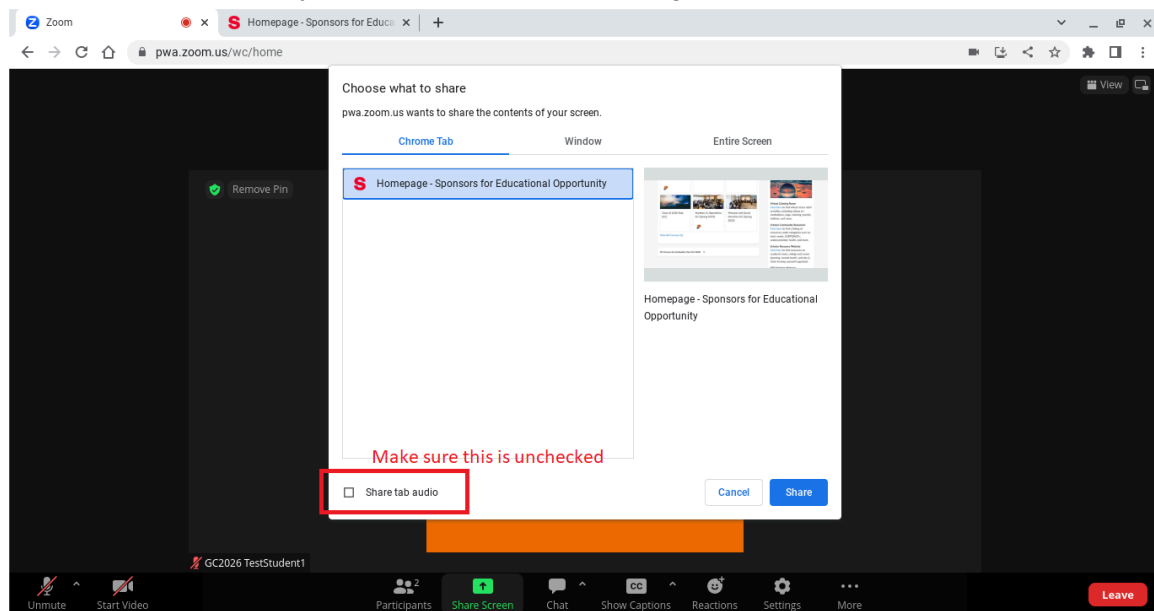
Zoom

Homepage - Sponsors for Educa

pwa.zoom.us/wc/home

View

Remove Pin

Choose what to share

pwa.zoom.us wants to share the contents of your screen.

Chrome Tab

Window

Entire Screen

Homepage - Sponsors for Educational Opportunity

Homepage - Sponsors for Educational Opportunity

Make sure this is unchecked

Share tab audio

Cancel

Share

GC2026 TestStudent1

Unmute

Start Video

Participants 2

Share Screen

Chat

Show Captions

Reactions

Settings

More

Leave